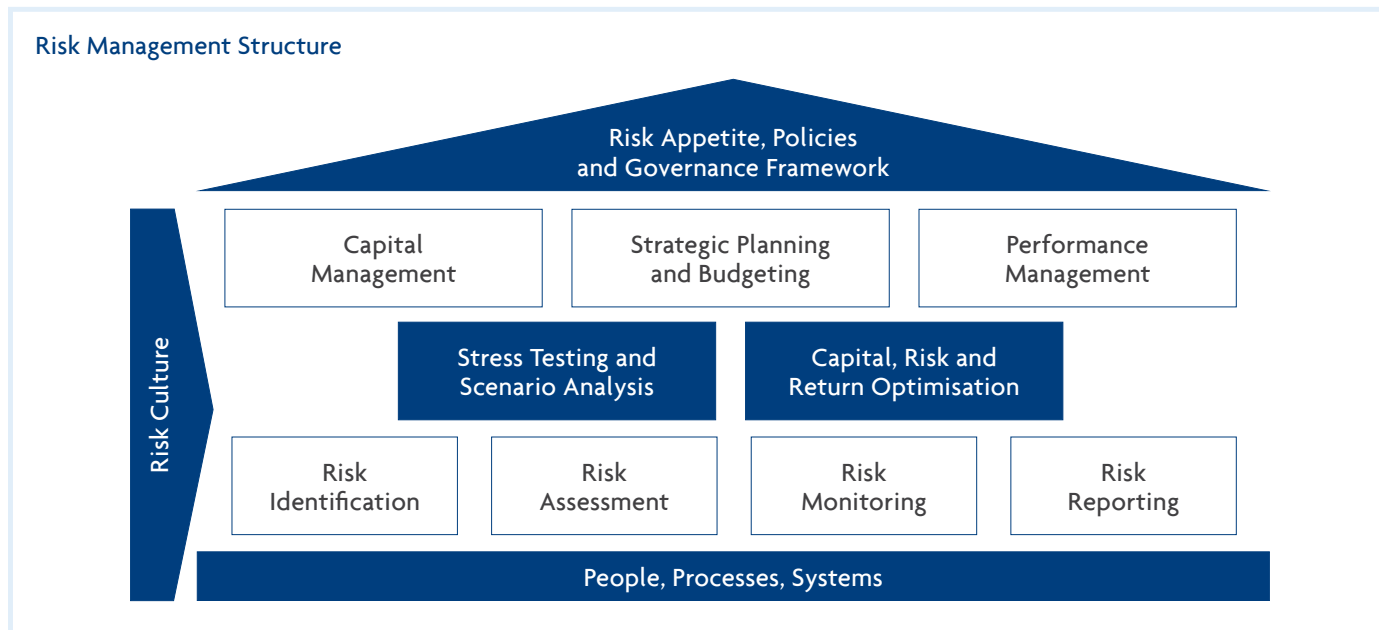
Risk Management Structure

Risk Appetite, Policies and Governance Framework

Risk Culture

Capital Management

Strategic Planning and Budgeting

Performance Management

Stress Testing and Scenario Analysis

Capital, Risk and Return Optimisation

Risk Identification

Risk Assessment

Risk Monitoring

Risk Reporting

People, Processes, Systems